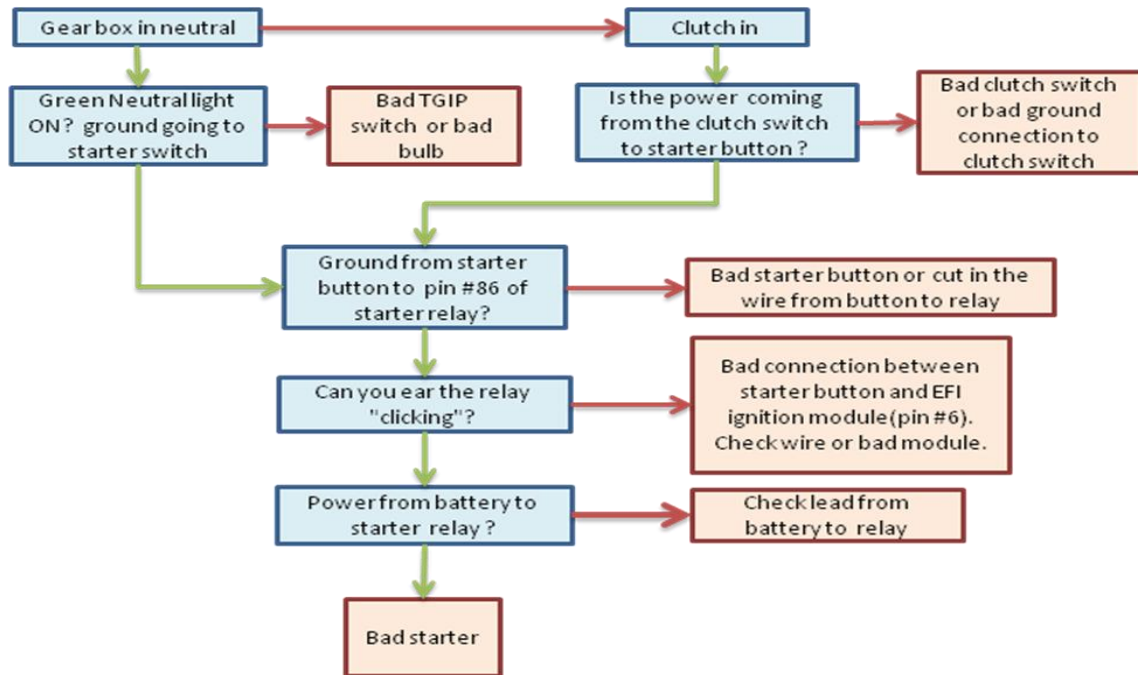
Gear box in neutral

Clutch in

Green Neutral light ON? ground going to starter switch

Bad TGIP switch or bad bulb

Is the power coming from the clutch switch to starter button ?

Bad clutch switch or bad ground connection to clutch switch

Ground from starter button to pin #86 of starter relay?

Bad starter button or cut in the wire from button to relay

Can you ear the relay "clicking"?

Bad connection between starter button and EFI ignition module(pin #6). Check wire or bad module.

Power from battery to starter relay ?

Check lead from battery to relay

Bad starter